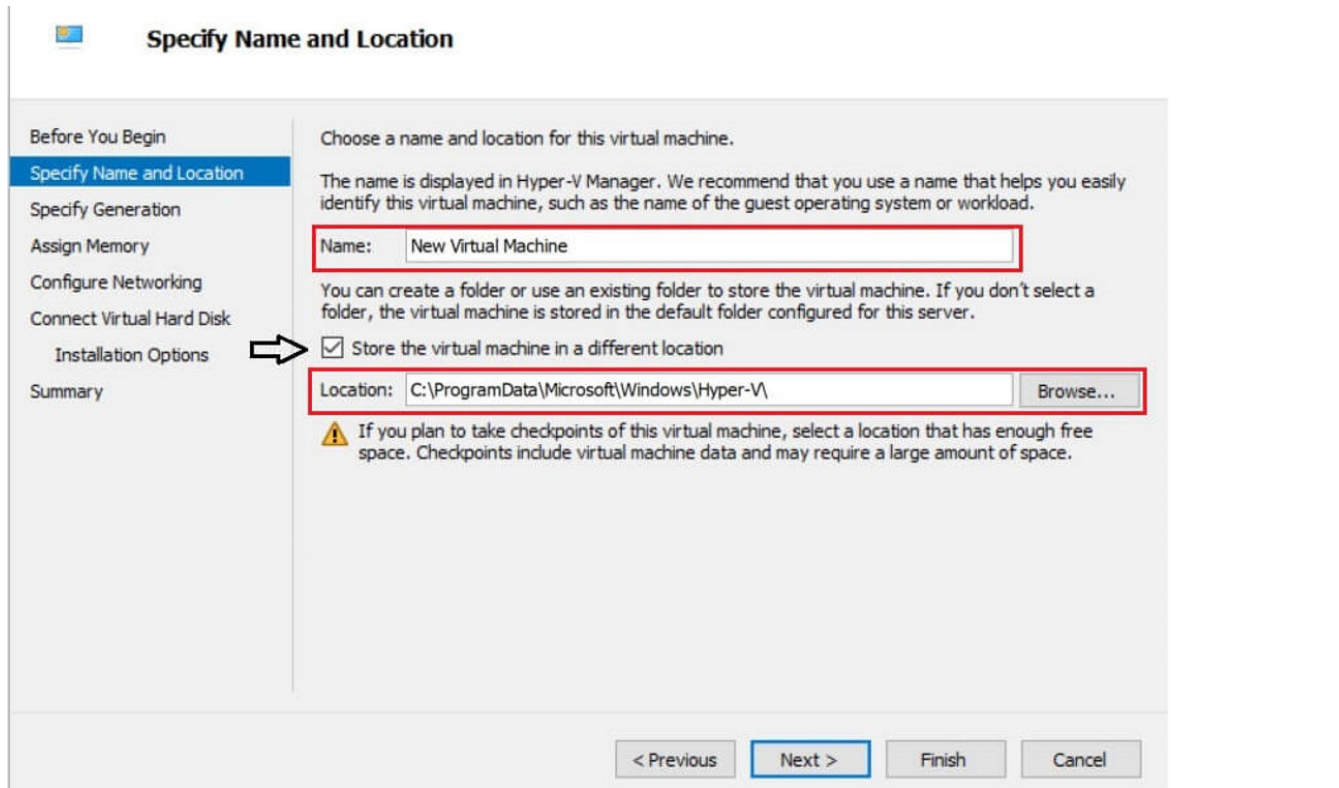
Specify Name and Location

Before You Begin
Specify Name and Location
Specify Generation
Assign Memory
Configure Networking
Connect Virtual Hard Disk
Installation Options
Summary

Choose a name and location for this virtual machine.

The name is displayed in Hyper-V Manager. We recommend that you use a name that helps you easily identify this virtual machine, such as the name of the guest operating system or workload.

Name: New Virtual Machine

You can create a folder or use an existing folder to store the virtual machine. If you don't select a folder, the virtual machine is stored in the default folder configured for this server.

☑ Store the virtual machine in a different location

Location: C:\ProgramData\Microsoft\Windows\Hyper-V\ Browse...

If you plan to take checkpoints of this virtual machine, select a location that has enough free space. Checkpoints include virtual machine data and may require a large amount of space.

< Previous Next > Finish Cancel